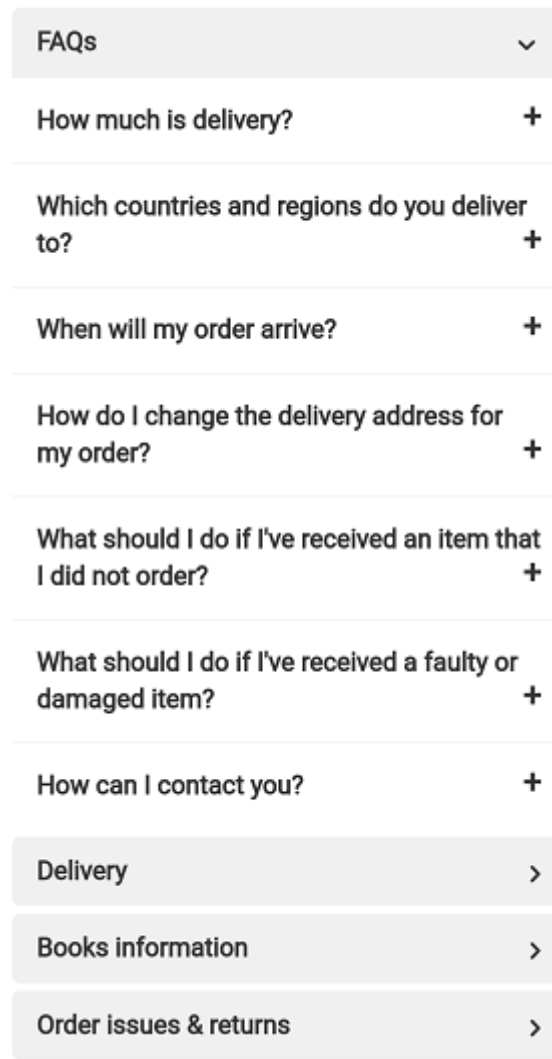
FAQs

How much is delivery? +

Which countries and regions do you deliver to? +

When will my order arrive? +

How do I change the delivery address for my order? +

What should I do if I've received an item that I did not order? +

What should I do if I've received a faulty or damaged item? +

How can I contact you? +

Delivery >

Books information >

Order issues & returns >